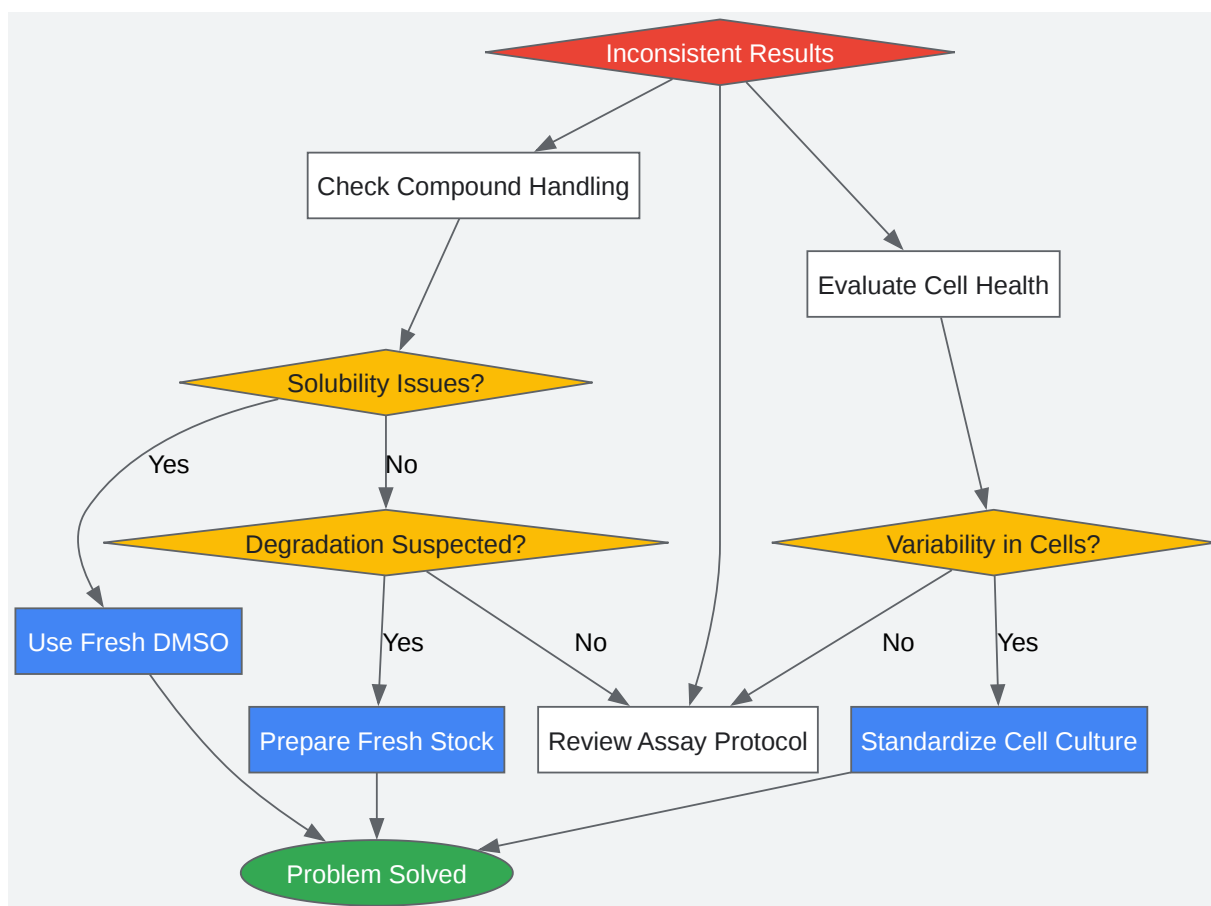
Inconsistent Results

Check Compound Handling

Evaluate Cell Health

Solubility Issues?

Yes

No

Degradation Suspected?

Variability in Cells?

Use Fresh DMSO

Yes

No

No

Yes

Prepare Fresh Stock

Review Assay Protocol

Standardize Cell Culture

Problem Solved